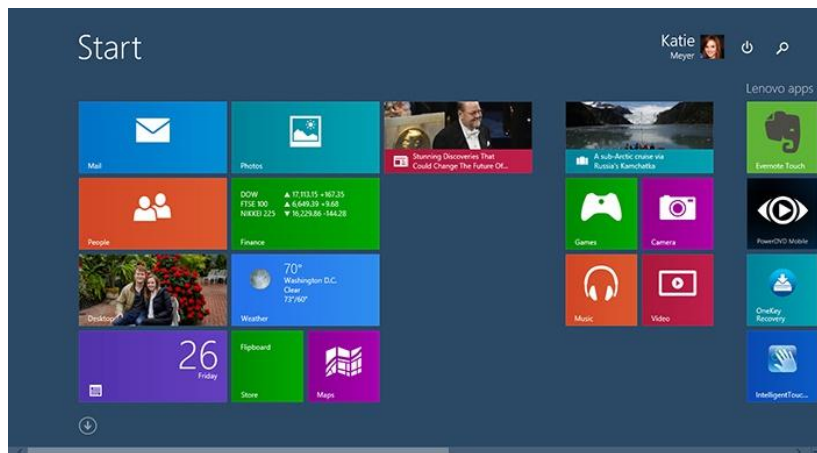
Start

Katie
Meyer

Lenovo apps

Mail

Photos

Stunning Discoveries That Could Change The Future Of...

A sub-Arctic cruise via Russia's Kamchatka

Evernote Touch

People

DOW ▲ 17,113.15 +167.35
FTSE 100 ▲ 6,649.39 +9.68
NIKKEI 225 ▼ 16,229.86 -144.28

Finance

Games

Camera

PowerDVD Mobile

Desktop

70°
Washington D.C.
Clear
73°/60°

Weather

Music

Video

OneKey Recovery

26
Friday

Flipboard

Store

Maps

IntelligentTouc...